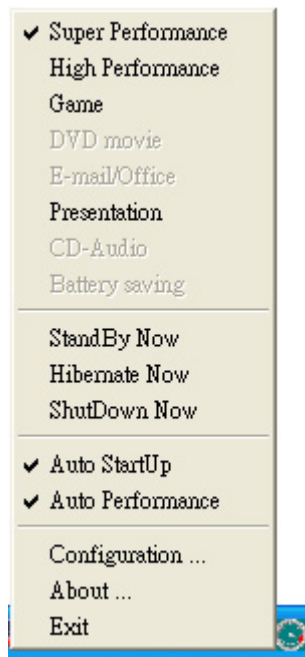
✔ Super Performance
High Performance
Game
DVD movie
E-mail/Office
Presentation
CD-Audio
Battery saving

StandBy Now
Hibernate Now
ShutDown Now

✔ Auto StartUp
✔ Auto Performance

Configuration ...
About ...
Exit